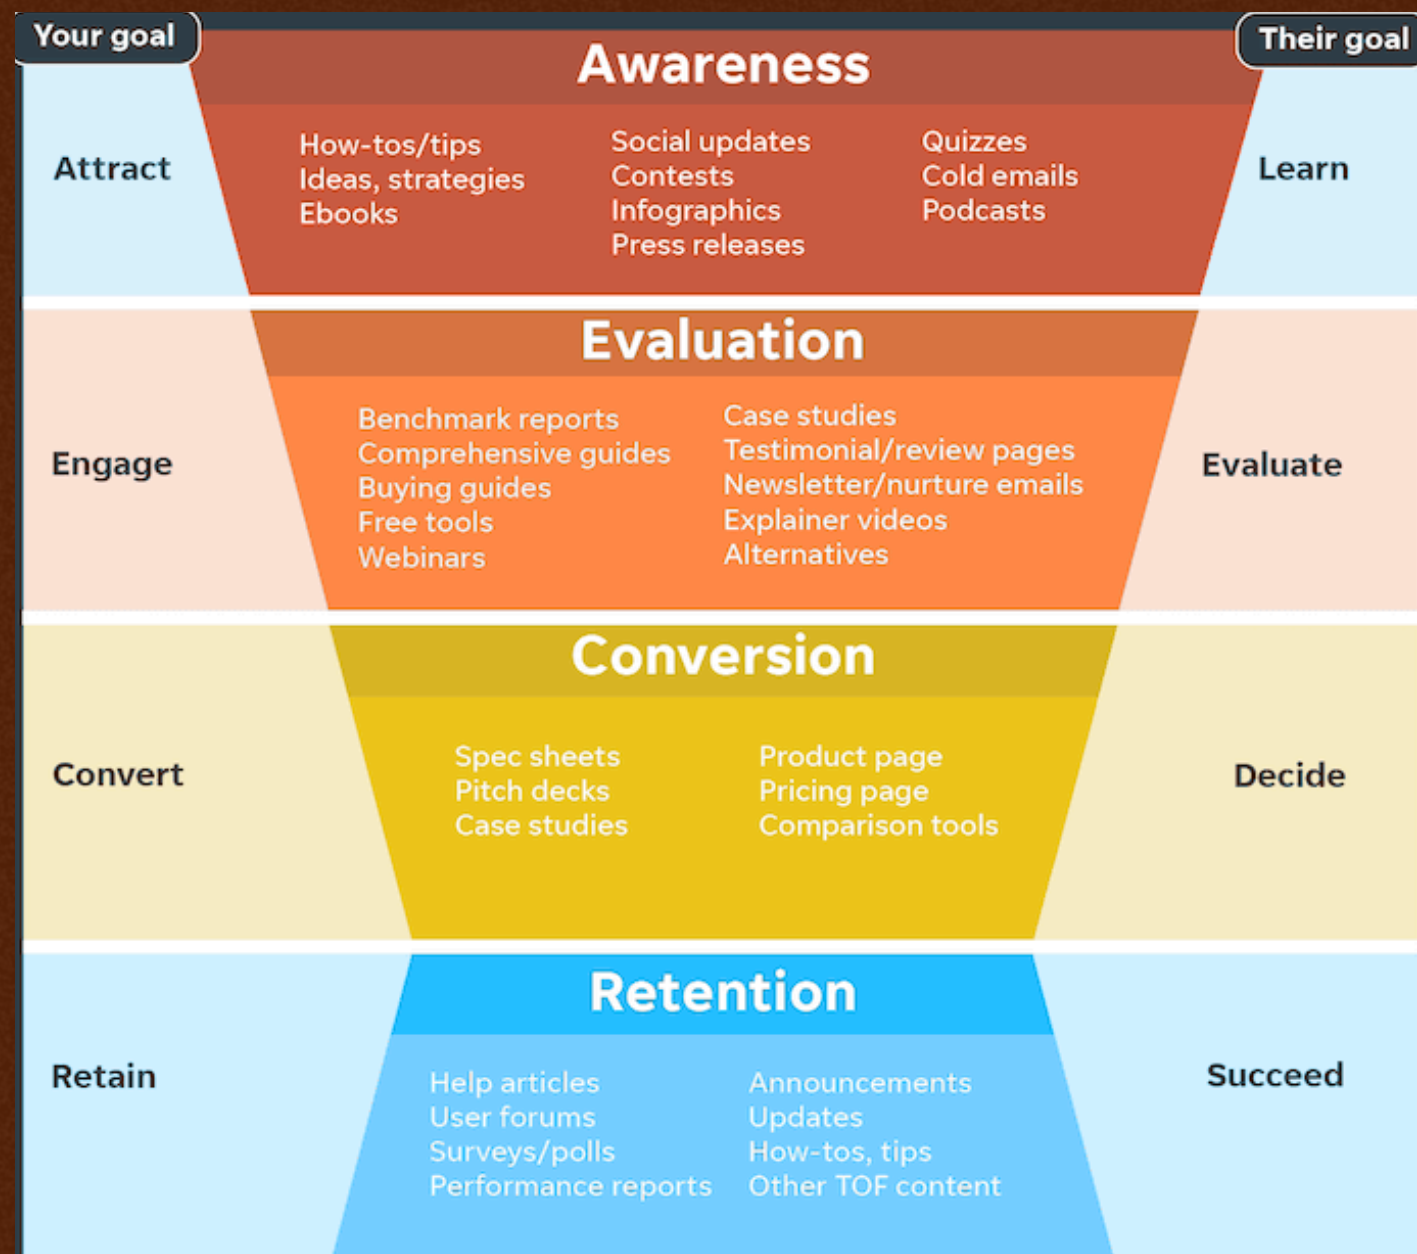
Your goal

Awareness

Their goal

Attract

How-tos/tips
Ideas, strategies
Ebooks

Social updates
Contests
Infographics
Press releases

Quizzes
Cold emails
Podcasts

Learn

Evaluation

Engage

Benchmark reports
Comprehensive guides
Buying guides
Free tools
Webinars

Case studies
Testimonial/review pages
Newsletter/nurture emails
Explainer videos
Alternatives

Evaluate

Conversion

Convert

Spec sheets
Pitch decks
Case studies

Product page
Pricing page
Comparison tools

Decide

Retention

Retain

Help articles
User forums
Surveys/polls
Performance reports

Announcements
Updates
How-tos, tips
Other TOF content

Succeed